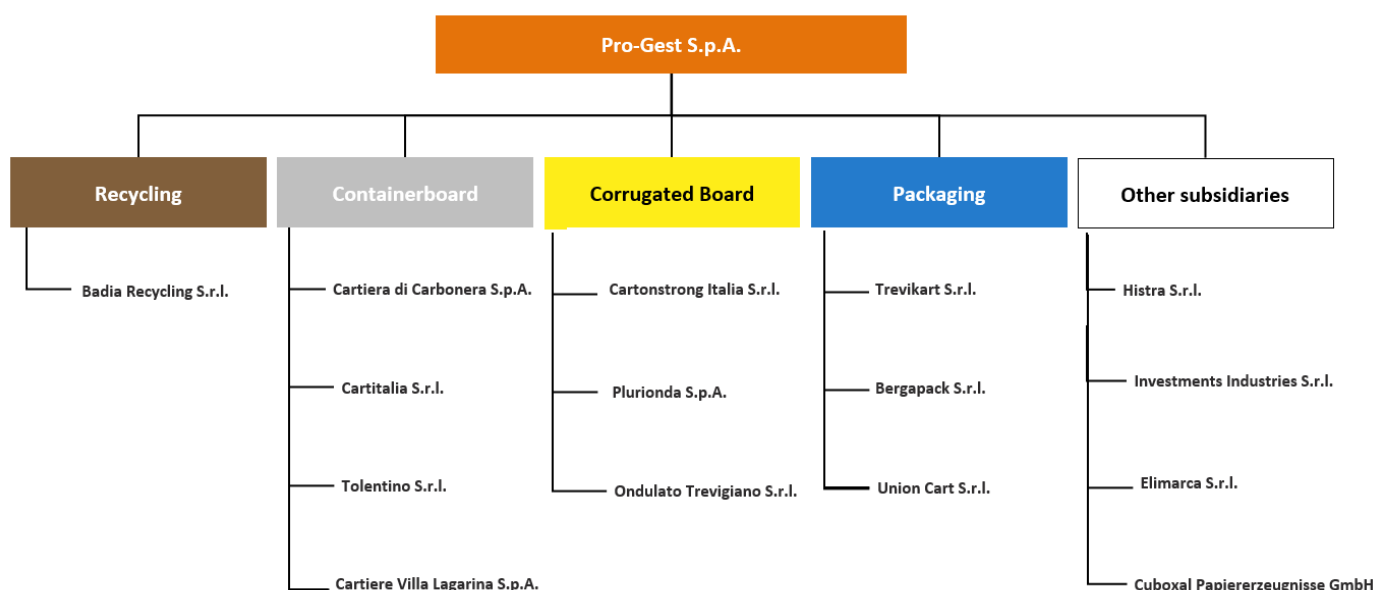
Pro-Gest S.p.A.

Recycling

Badia Recycling S.r.l.

Containerboard

Cartiera di Carbonera S.p.A.

Cartitalia S.r.l.

Tolentino S.r.l.

Cartiere Villa Lagarina S.p.A.

Corrugated Board

Cartonstrong Italia S.r.l.

Plurionda S.p.A.

Ondulato Trevigiano S.r.l.

Packaging

Trevikart S.r.l.

Bergapack S.r.l.

Union Cart S.r.l.

Other subsidiaries

Histra S.r.l.

Investments Industries S.r.l.

Elimarca S.r.l.

Cuboxal Papiererzeugnisse GmbH